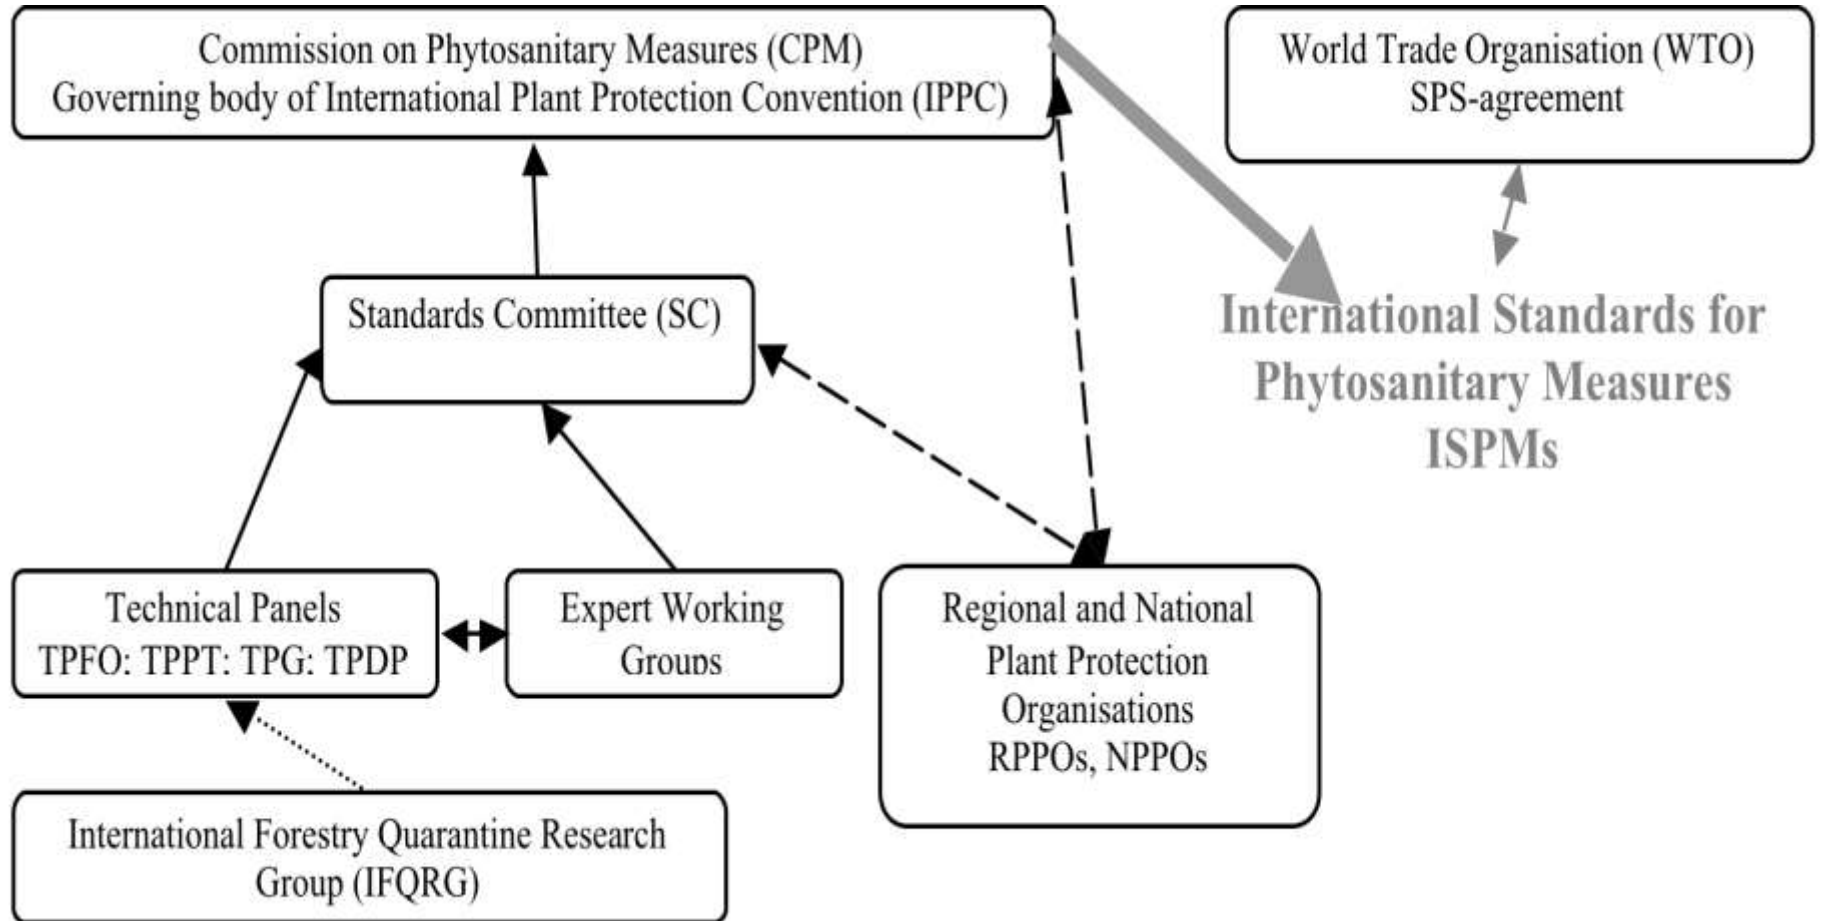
Commission on Phytosanitary Measures (CPM)
Governing body of International Plant Protection Convention (IPPC)

World Trade Organisation (WTO)
SPS-agreement

International Standards for Phytosanitary Measures ISPMs

Standards Committee (SC)

Technical Panels
TPFO: TPPT: TPG: TPDP

Expert Working Groups

Regional and National Plant Protection Organisations RPPOs, NPPOs

International Forestry Quarantine Research Group (IFQRG)